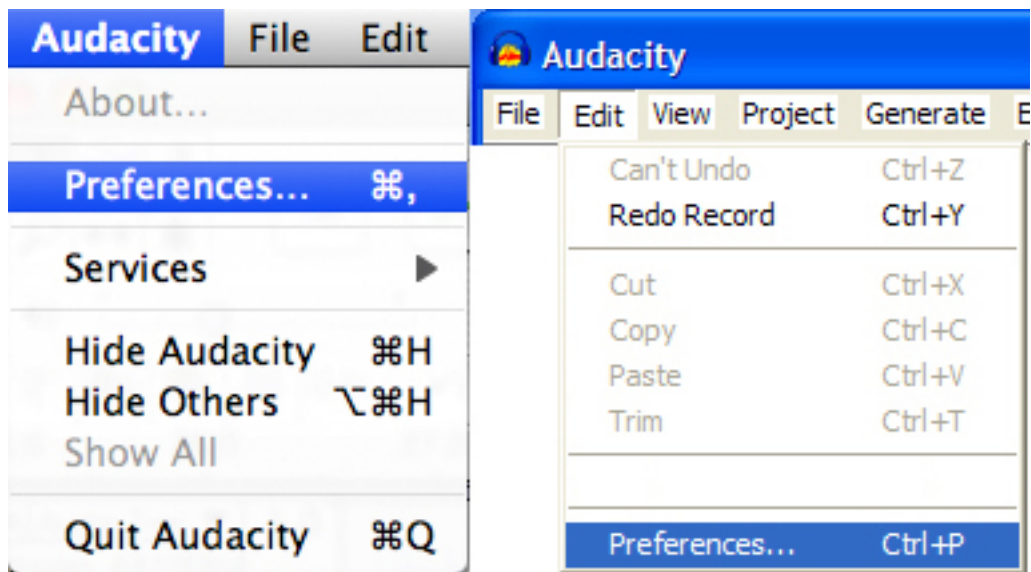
Audacity File Edit

About...

Preferences... ⌘,

Services ▶

Hide Audacity ⌘H
Hide Others ⌥⌘H
Show All

Quit Audacity ⌘Q

Audacity

File Edit View Project Generate E

Can't Undo Ctrl+Z
Redo Record Ctrl+Y

Cut Ctrl+X
Copy Ctrl+C
Paste Ctrl+V
Trim Ctrl+T

Preferences... Ctrl+P